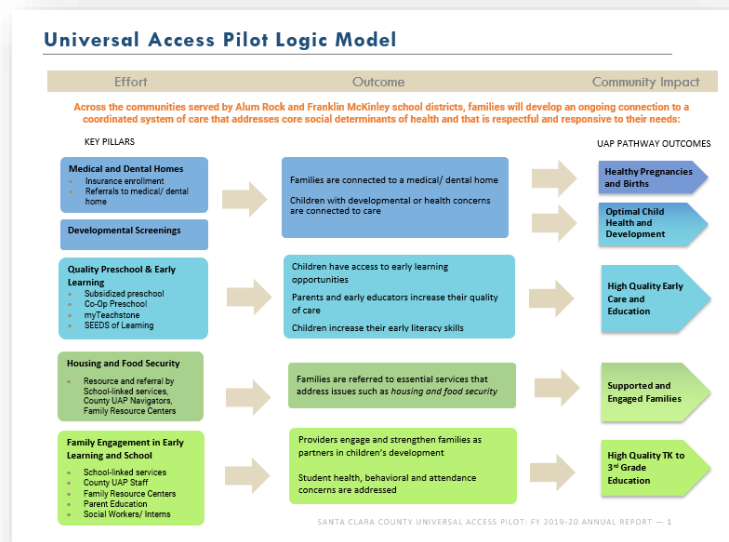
Universal Access Pilot Logic Model

Effort

Outcome

Community Impact

Across the communities served by Alum Rock and Franklin McKinley school districts, families will develop an ongoing connection to a coordinated system of care that addresses core social determinants of health and that is respectful and responsive to their needs:

KEY PILLARS

UAP PATHWAY OUTCOMES

Medical and Dental Homes
- Insurance enrollment
- Referrals to medical/ dental home

Developmental Screenings

Families are connected to a medical/ dental home

Children with developmental or health concerns are connected to care

Healthy Pregnancies and Births

Optimal Child Health and Development

Quality Preschool & Early Learning
- Subsidized preschool
- Co-Op Preschool
- myTeachstone
- SEEDS of Learning

Children have access to early learning opportunities

Parents and early educators increase their quality of care

Children increase their early literacy skills

High Quality Early Care and Education

Housing and Food Security
- Resource and referral by School-linked services, County UAP Navigators, Family Resource Centers

Families are referred to essential services that address issues such as housing and food security

Supported and Engaged Families

Family Engagement in Early Learning and School
- School-linked services
- County UAP Staff
- Family Resource Centers
- Parent Education
- Social Workers/ Interns

Providers engage and strengthen families as partners in children's development

Student health, behavioral and attendance concerns are addressed

High Quality TK to 3rd Grade Education

SANTA CLARA COUNTY UNIVERSAL ACCESS PILOT: FY 2019-20 ANNUAL REPORT — 1